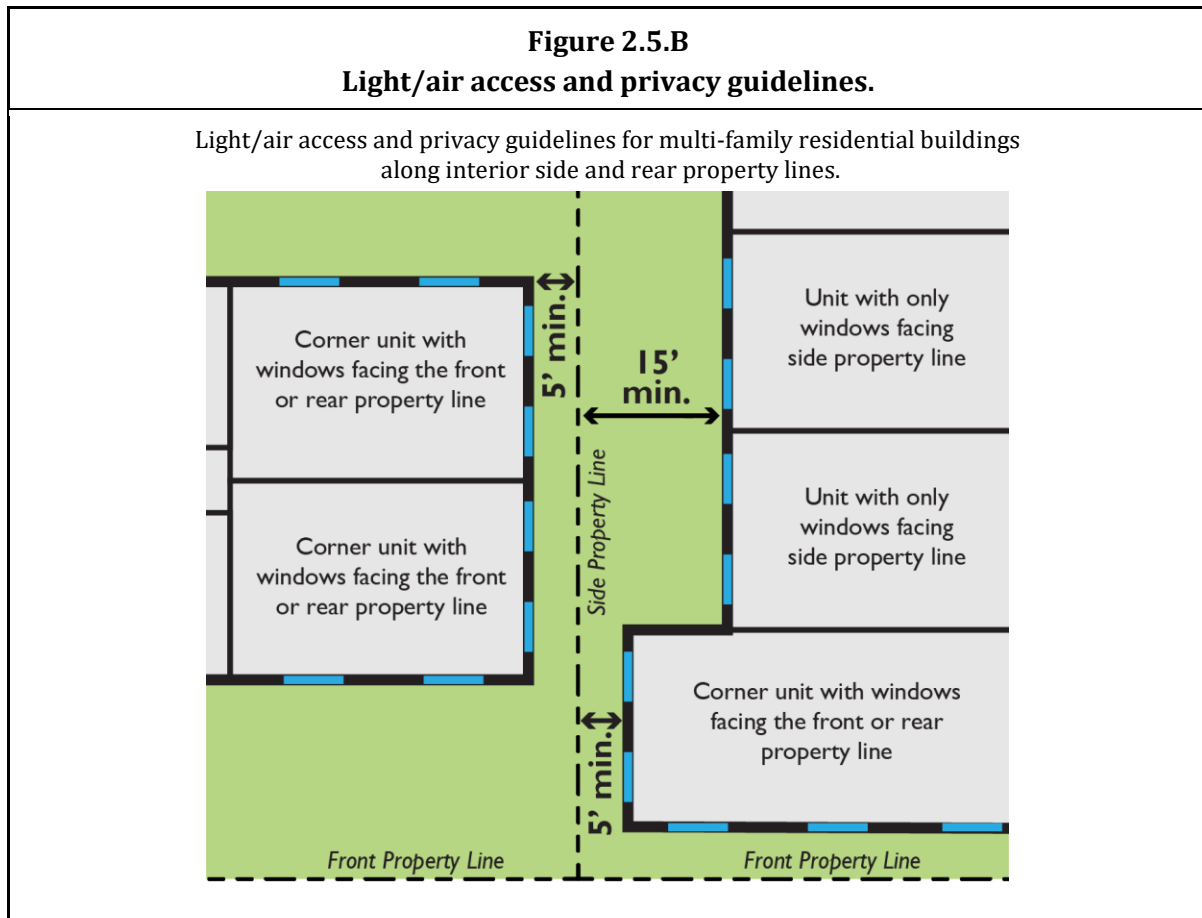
**Figure 2.5.B**
**Light/air access and privacy guidelines.**

Light/air access and privacy guidelines for multi-family residential buildings along interior side and rear property lines.

Corner unit with windows facing the front or rear property line

Corner unit with windows facing the front or rear property line

5' min.

15' min.

Side Property Line

Unit with only windows facing side property line

Unit with only windows facing side property line

Corner unit with windows facing the front or rear property line

5' min.

Front Property Line

Front Property Line